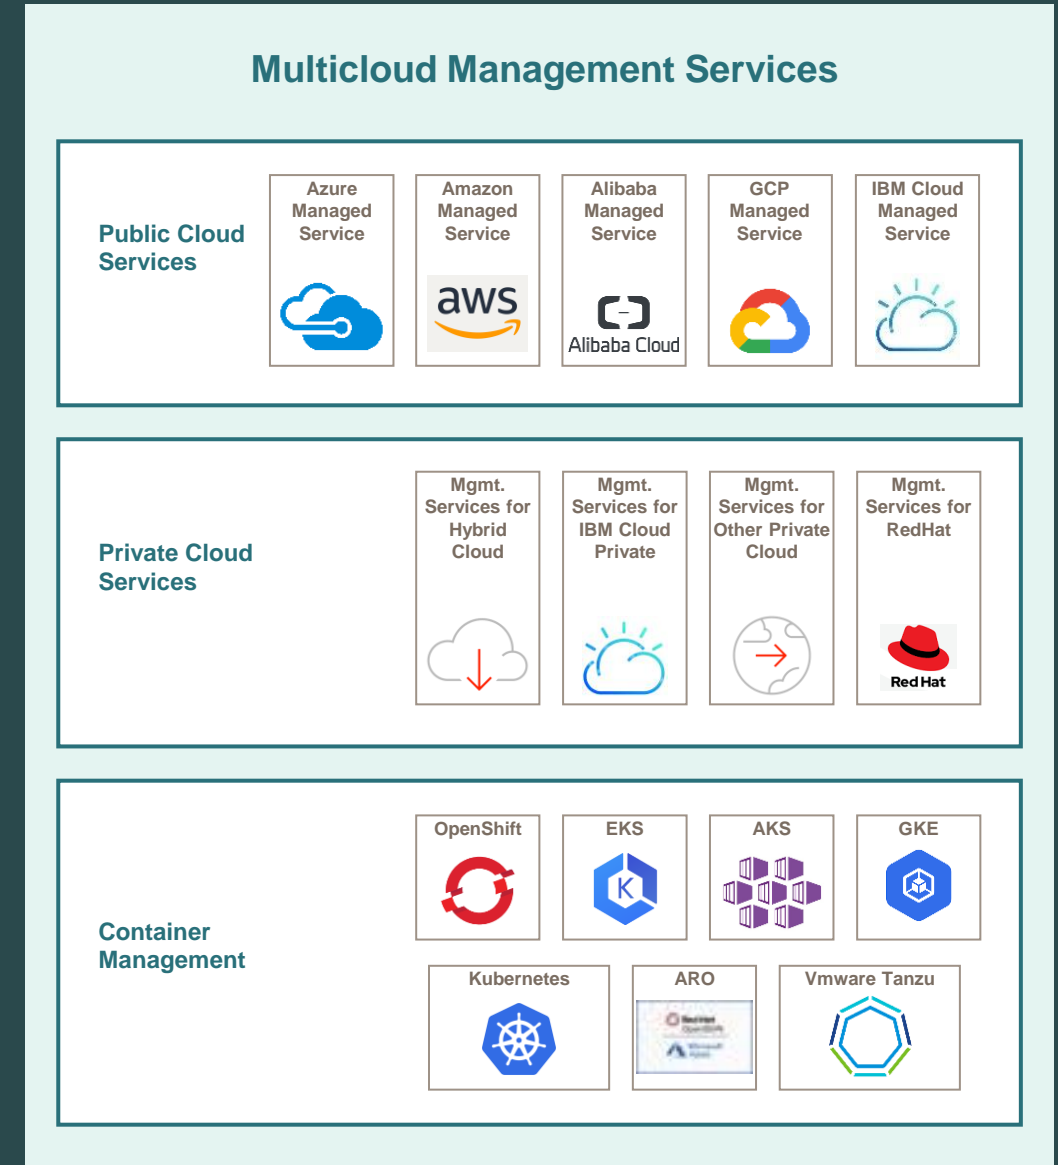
Multicloud Management Services

Public Cloud Services

Azure Managed Service

Amazon Managed Service

aws

Alibaba Managed Service

Alibaba Cloud

GCP Managed Service

IBM Cloud Managed Service

Private Cloud Services

Mgmt. Services for Hybrid Cloud

Mgmt. Services for IBM Cloud Private

Mgmt. Services for Other Private Cloud

Mgmt. Services for RedHat

Red Hat

Container Management

OpenShift

EKS

AKS

GKE

Kubernetes

ARO

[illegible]

Vmware Tanzu